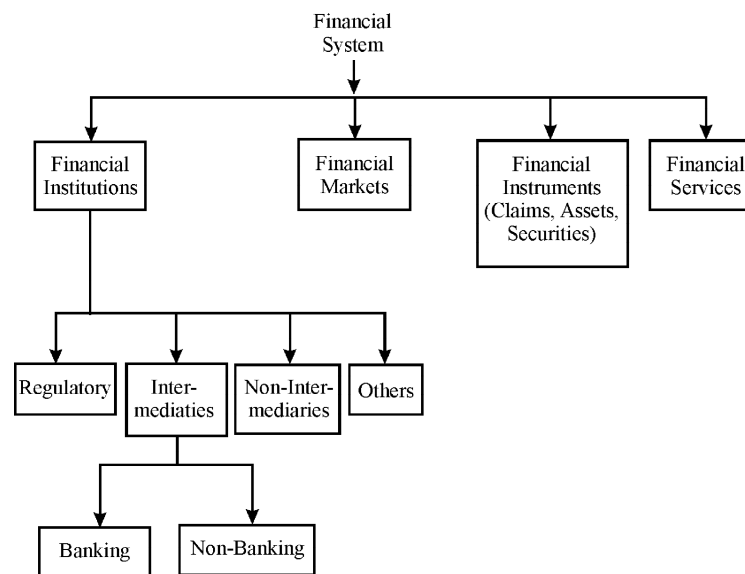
Financial System

Financial Institutions

Financial Markets

Financial Instruments (Claims, Assets, Securities)

Financial Services

Regulatory

Intermediaries

Non-Intermediaries

Others

Banking

Non-Banking